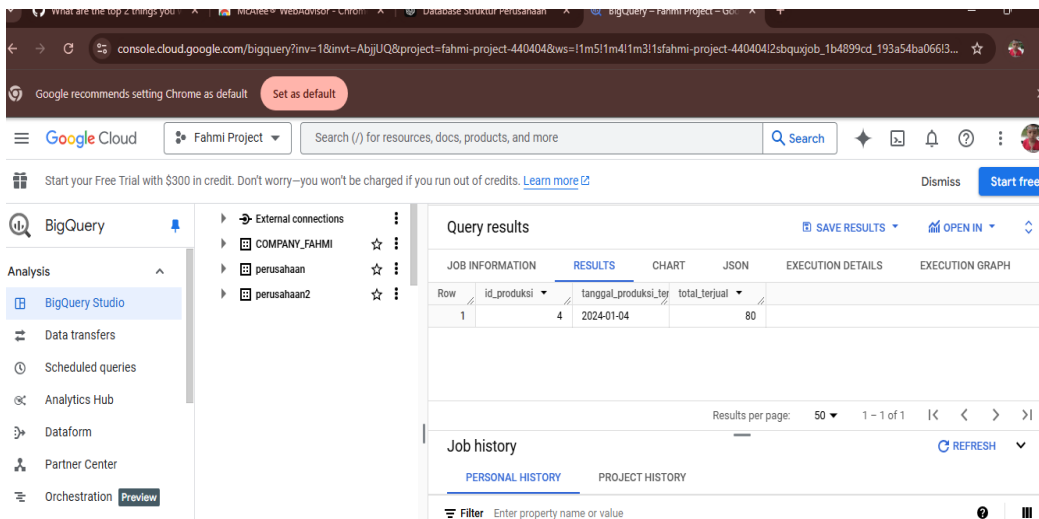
What are the top 2 things you × McAfee® WebAdvisor - Chrom × Database Struktur Perusahaan × BigQuery – Fahmi Project – Go ×

console.cloud.google.com/bigquery?inv=1&invt=AbjjUQ&project=fahmi-project-440404&ws=!1m5!1m4!1m3!1sfahmi-project-440404!2sbquxjob_1b4899cd_193a54ba066l3...

Google recommends setting Chrome as default
Set as default

Google Cloud
Fahmi Project
Search (/) for resources, docs, products, and more
Search

Start your Free Trial with $300 in credit. Don't worry—you won't be charged if you run out of credits. Learn more
Dismiss
Start free

BigQuery

Analysis
BigQuery Studio
Data transfers
Scheduled queries
Analytics Hub
Dataform
Partner Center
Orchestration Preview

External connections
COMPANY_FAHMI
perusahaan
perusahaan2

Query results
SAVE RESULTS
OPEN IN

JOB INFORMATION RESULTS CHART JSON EXECUTION DETAILS EXECUTION GRAPH

| Row | id_produksi | tanggal_produksi_ter | total_terjual |
|---|---|---|---|
| 1 | 4 | 2024-01-04 | 80 |

Results per page: 50 1 – 1 of 1

Job history
REFRESH
PERSONAL HISTORY PROJECT HISTORY
Filter Enter property name or value